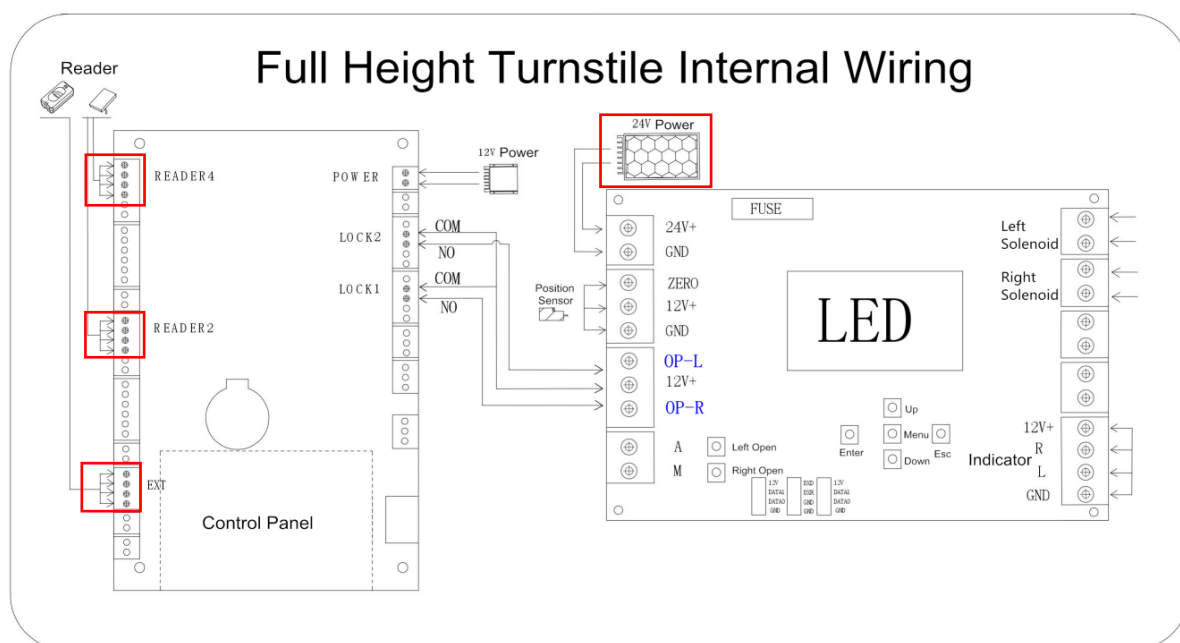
Full Height Turnstile Internal Wiring

Reader

READER4

READER2

EXT

POWER

LOCK2

LOCK1

COM
NO
COM
NO

12V Power

24V Power

Control Panel

FUSE

24V+
GND

Position Sensor

ZERO
12V+
GND

OP-L
12V+
OP-R

A
M

Left Open
Right Open

LED

Enter

Up
Menu
Down
Esc

Left Solenoid
Right Solenoid

12V+
R
L
GND
Indicator

12V DATA1 DATA0 GND
D0 D1 GND GND
12V DATA1 DATA0 GND